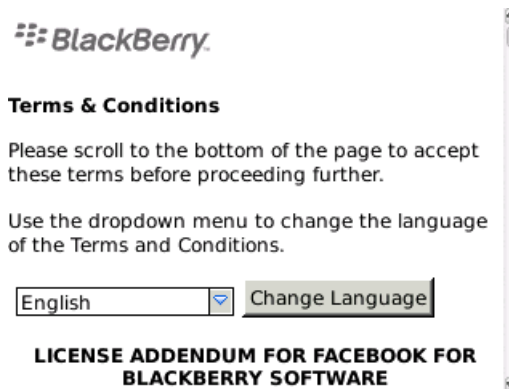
BlackBerry.

Terms & Conditions

Please scroll to the bottom of the page to accept these terms before proceeding further.

Use the dropdown menu to change the language of the Terms and Conditions.

English

Change Language

LICENSE ADDENDUM FOR FACEBOOK FOR BLACKBERRY SOFTWARE